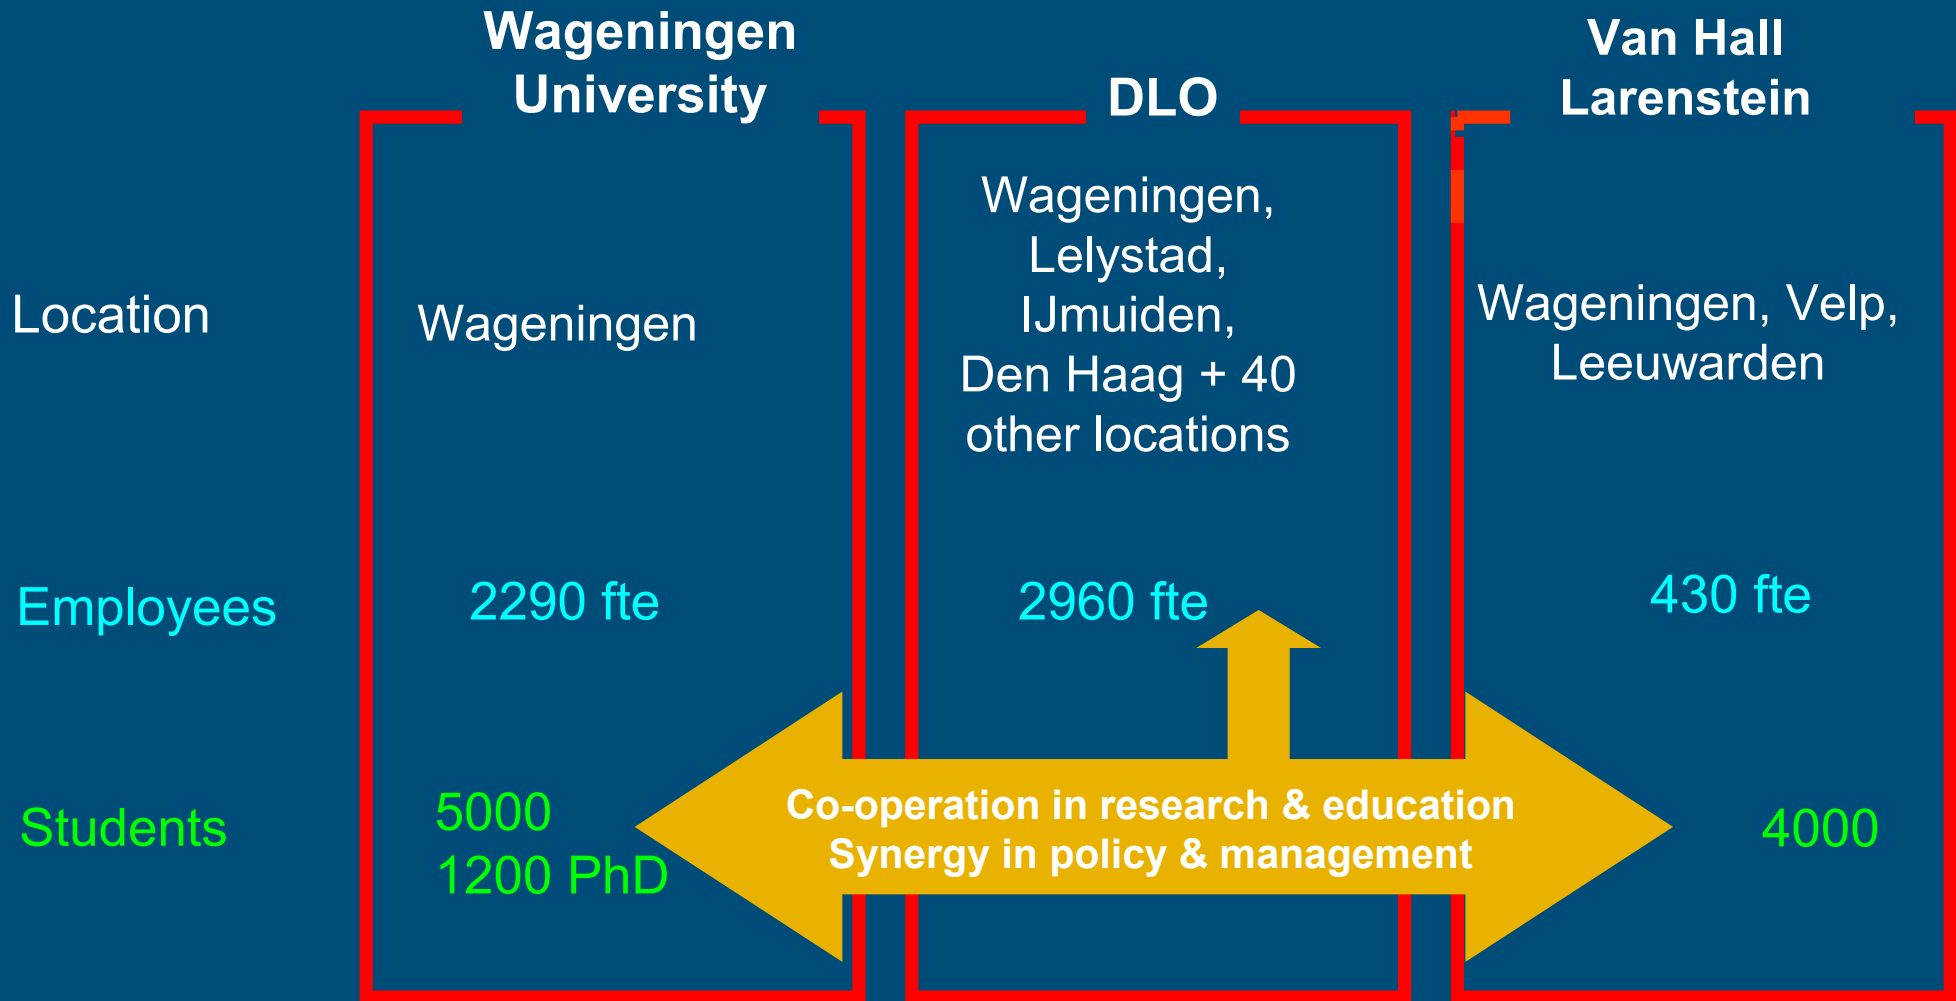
| | Wageningen University | DLO | Van Hall Larenstein |
|---|---|---|---|
| Location | Wageningen | Wageningen, Lelystad, IJmuiden, Den Haag + 40 other locations | Wageningen, Velp, Leeuwarden |
| Employees | 2290 fte | 2960 fte | 430 fte |
| Students | 5000 1200 PhD | | 4000 |

Co-operation in research & education
Synergy in policy & management